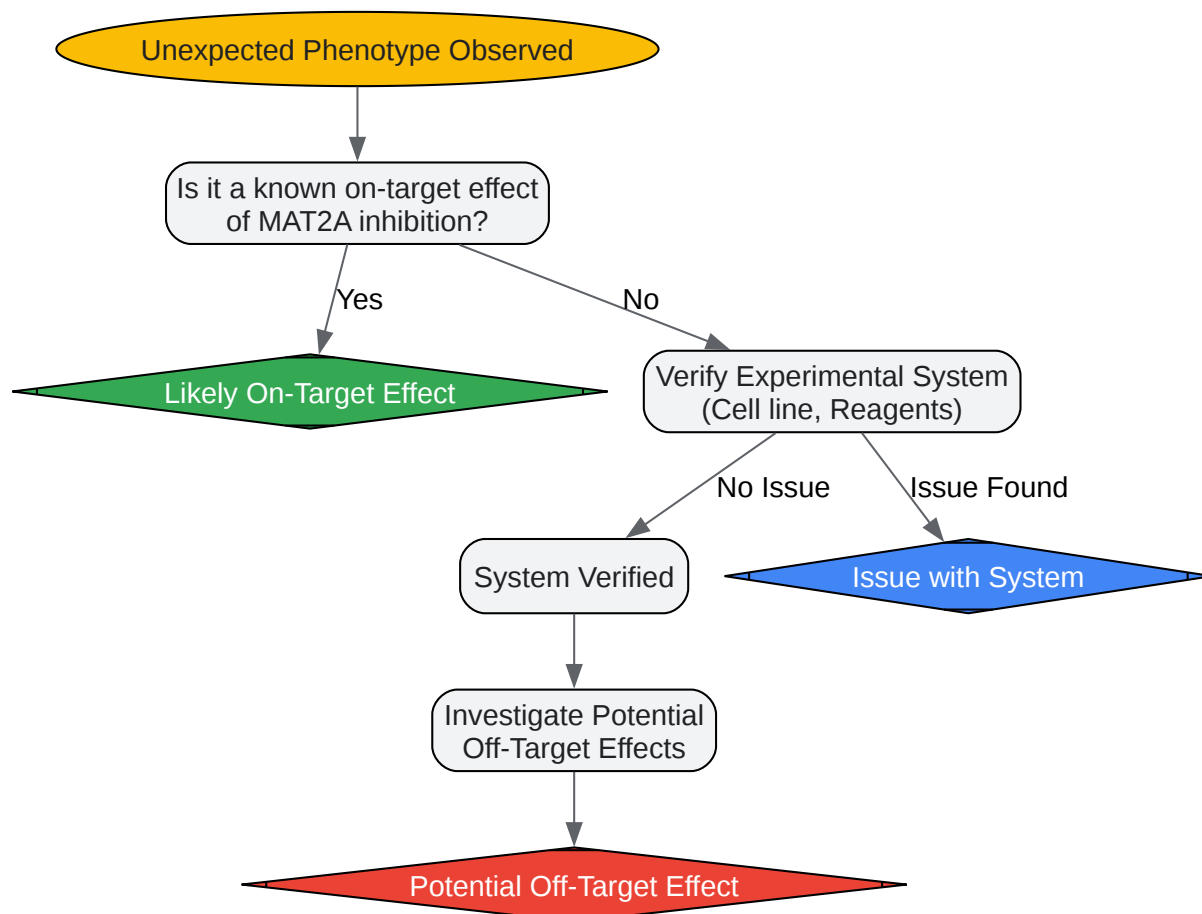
Unexpected Phenotype Observed

Is it a known on-target effect of MAT2A inhibition?

Yes

No

Likely On-Target Effect

Verify Experimental System (Cell line, Reagents)

No Issue

Issue Found

System Verified

Issue with System

Investigate Potential Off-Target Effects

Potential Off-Target Effect